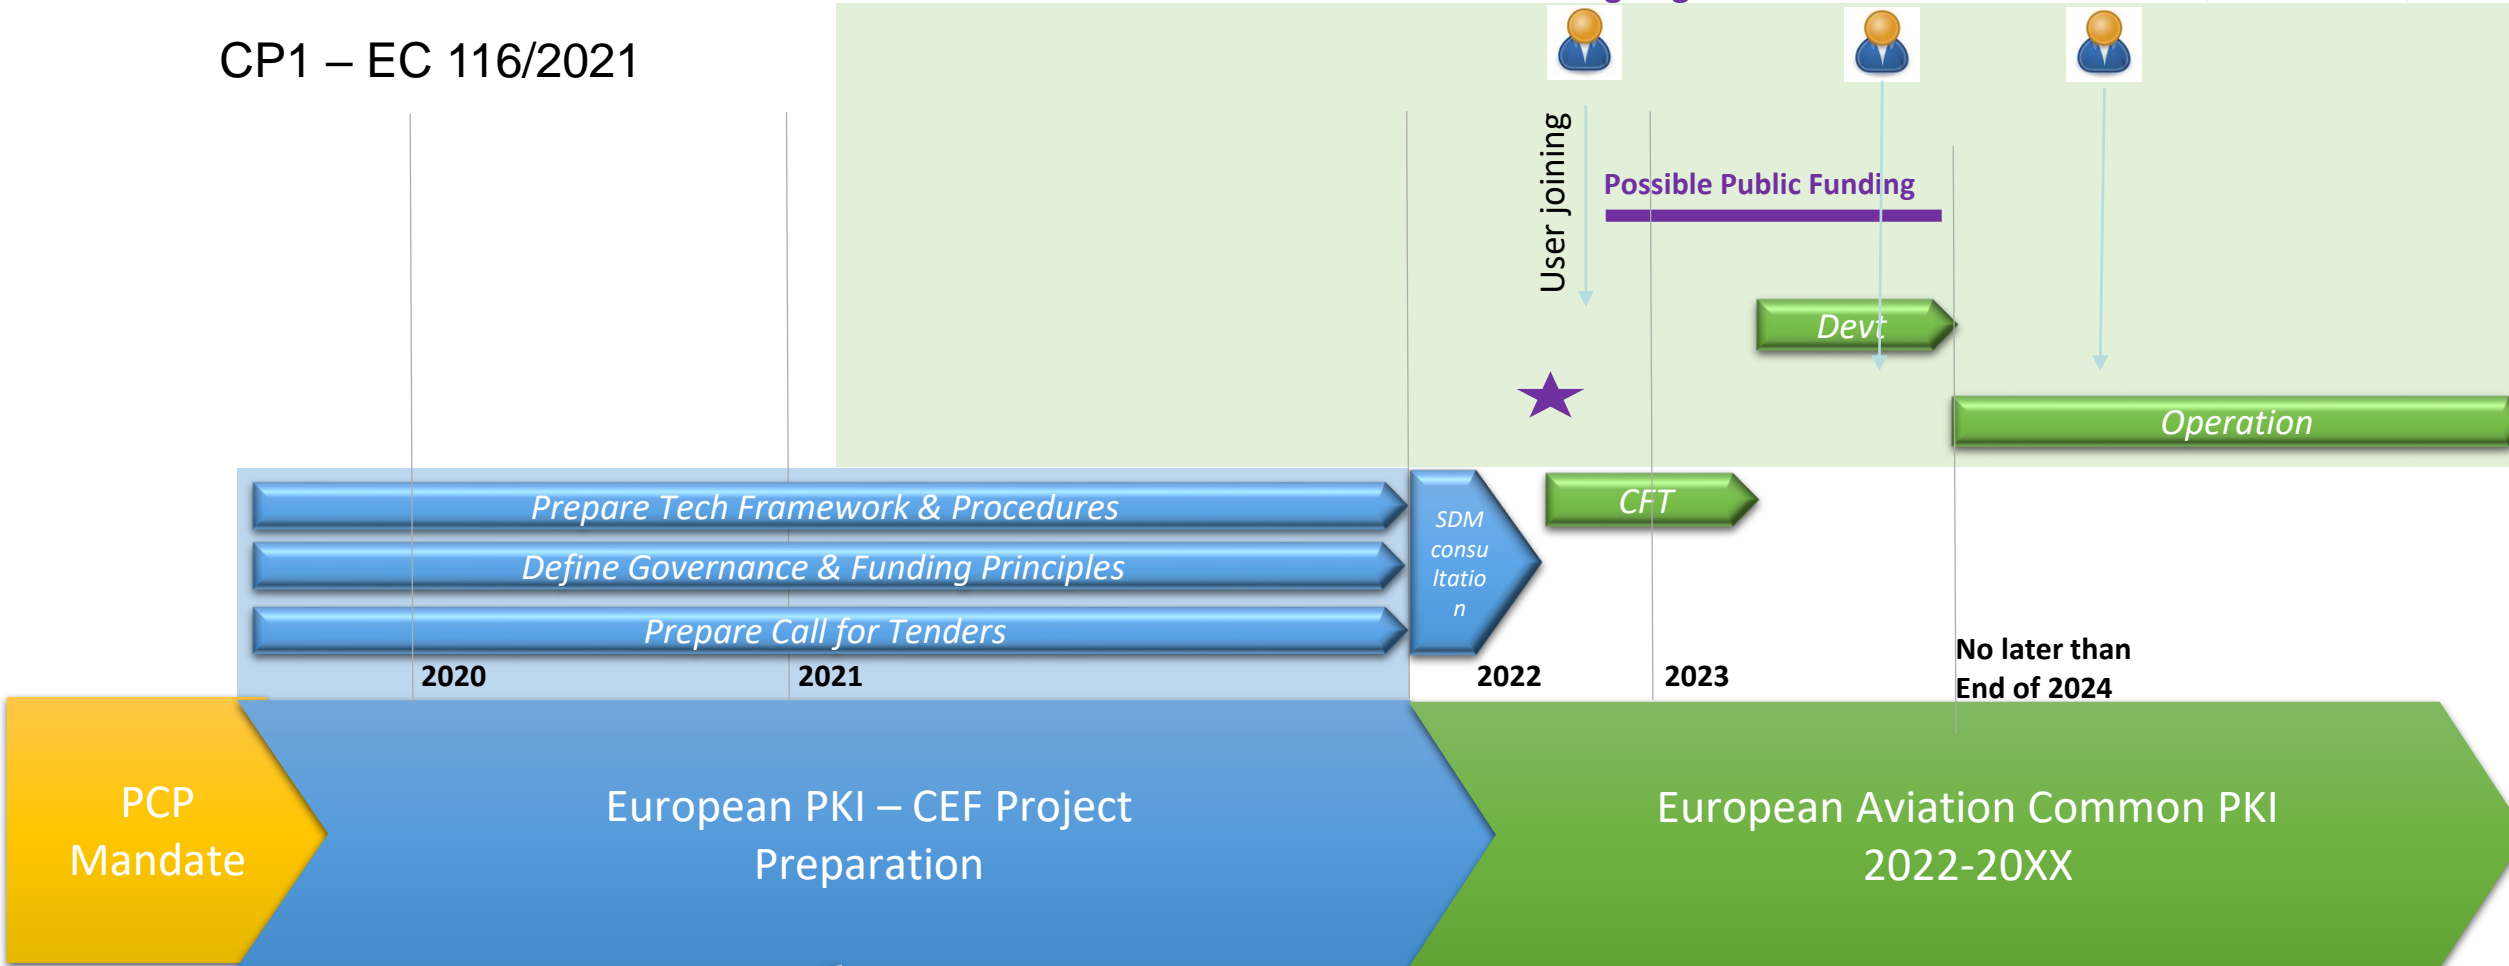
CP1 – EC 116/2021

User joining

Possible Public Funding

Devt

Operation

Prepare Tech Framework & Procedures

Define Governance & Funding Principles

Prepare Call for Tenders

SDM consultation

CFT

2020

2021

2022

2023

No later than End of 2024

PCP Mandate

European PKI – CEF Project Preparation

European Aviation Common PKI 2022-20XX